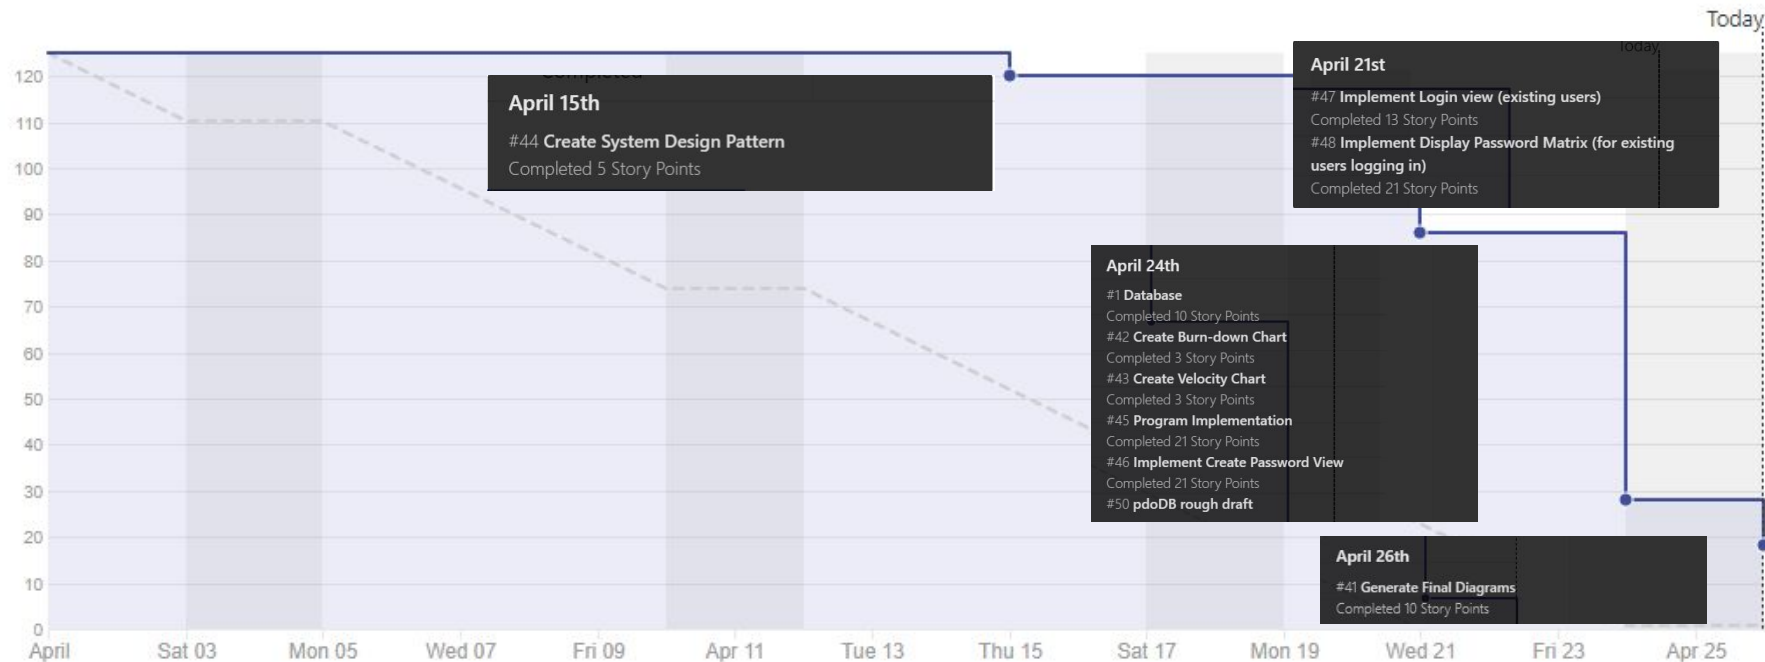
Today

120
110
100
90
80
70
60
50
40
30
20
10
0

April 15th

#44 Create System Design Pattern
Completed 5 Story Points

April 21st

#47 Implement Login view (existing users)
Completed 13 Story Points
#48 Implement Display Password Matrix (for existing users logging in)
Completed 21 Story Points

April 24th

#1 Database
Completed 10 Story Points
#42 Create Burn-down Chart
Completed 3 Story Points
#43 Create Velocity Chart
Completed 3 Story Points
#45 Program Implementation
Completed 21 Story Points
#46 Implement Create Password View
Completed 21 Story Points
#50 pdoDB rough draft

April 26th

#41 Generate Final Diagrams
Completed 10 Story Points

April Sat 03 Mon 05 Wed 07 Fri 09 Apr 11 Tue 13 Thu 15 Sat 17 Mon 19 Wed 21 Fri 23 Apr 25